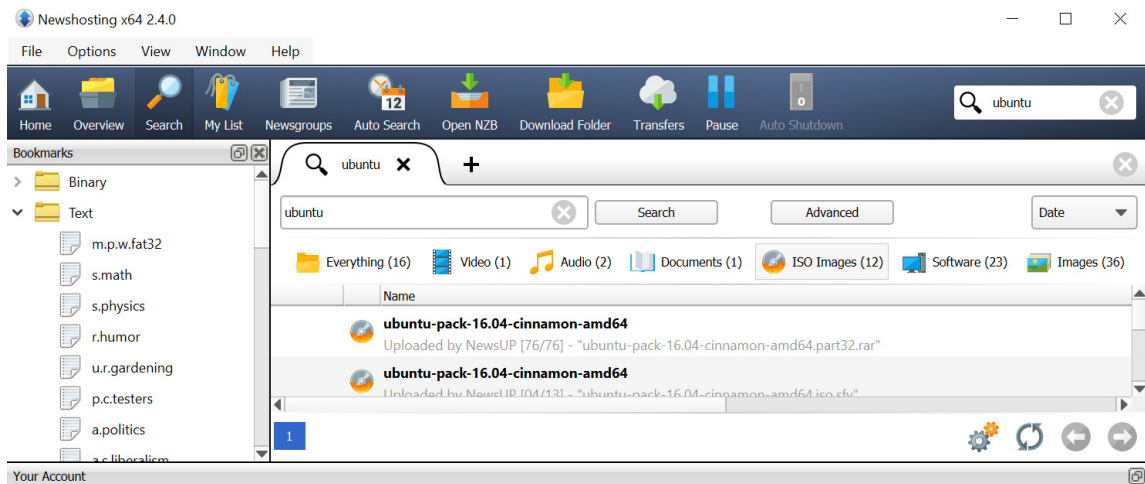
Newshosting x64 2.4.0

File Options View Window Help

Home Overview Search My List Newsgroups Auto Search Open NZB Download Folder Transfers Pause Auto Shutdown

ubuntu

Bookmarks

Binary
Text
m.p.w.fat32
s.math
s.physics
r.humor
u.r.gardening
p.c.testers
a.politics
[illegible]

ubuntu

ubuntu
Search
Advanced
Date

Everything (16) Video (1) Audio (2) Documents (1) ISO Images (12) Software (23) Images (36)

Name

ubuntu-pack-16.04-cinnamon-amd64
Uploaded by NewsUP [76/76] - "ubuntu-pack-16.04-cinnamon-amd64.part32.rar"

ubuntu-pack-16.04-cinnamon-amd64
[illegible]

1

Your Account